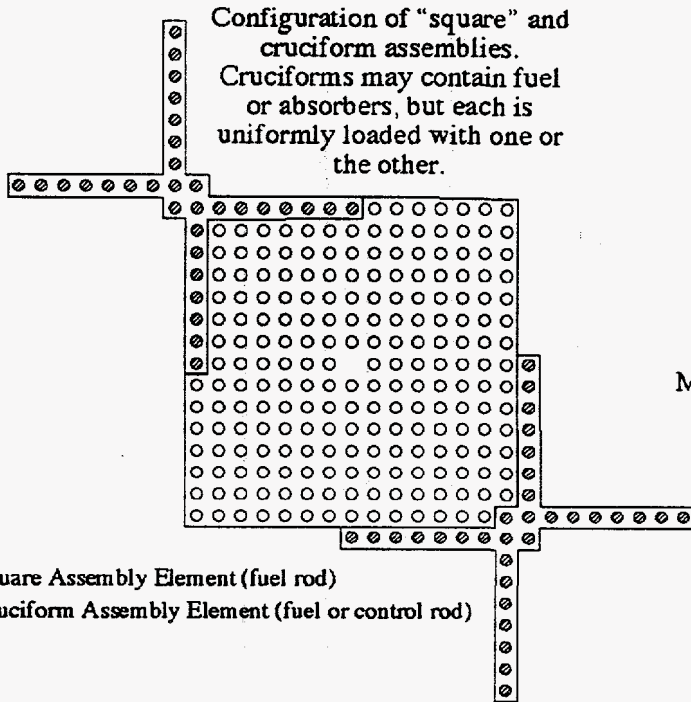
Configuration of "square" and cruciform assemblies. Cruciforms may contain fuel or absorbers, but each is uniformly loaded with one or the other.

M

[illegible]uare Assembly Element (fuel rod)
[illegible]uciform Assembly Element (fuel or control rod)